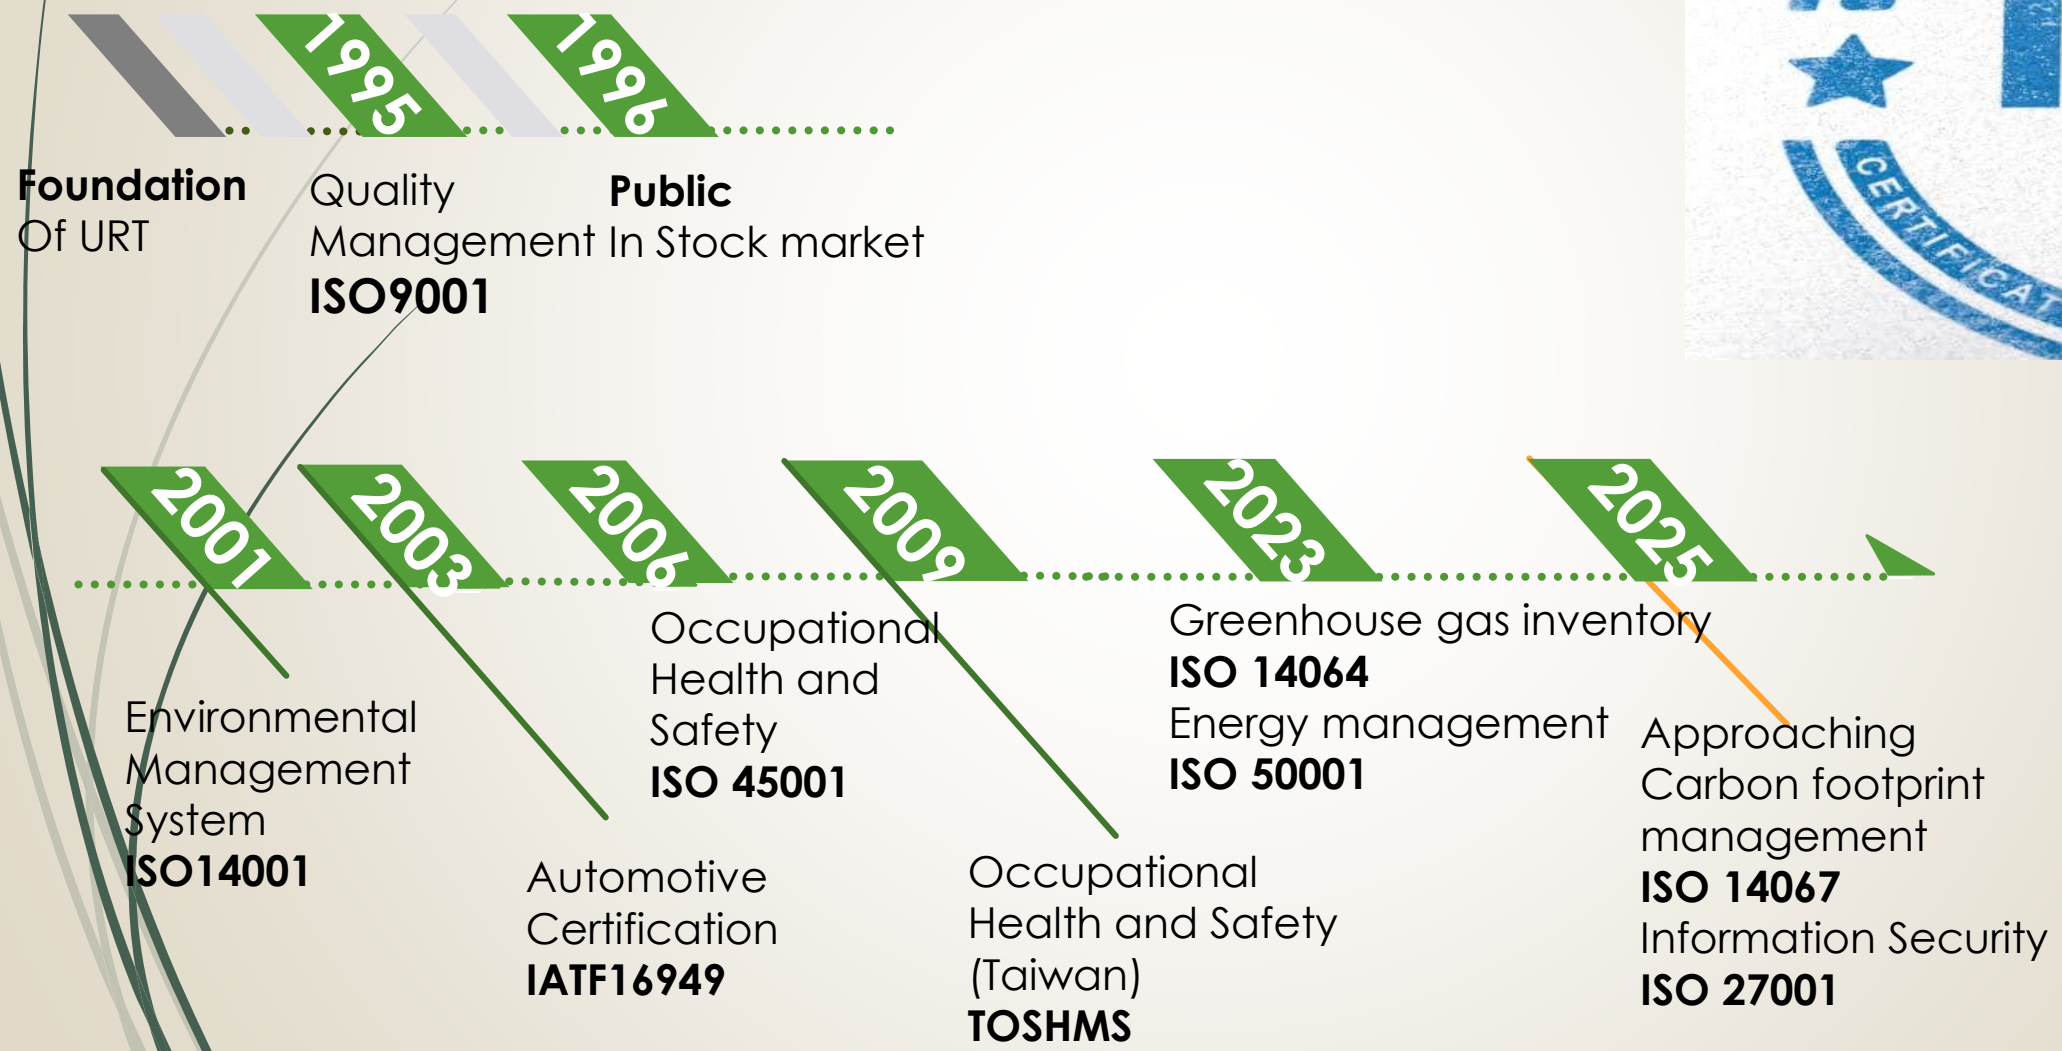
1995

1996

Foundation
Of URT

Quality
Management
ISO9001

Public
In Stock market

CERTIFICAT

2001

2003

2006

2009

2023

2025

Environmental Management System
ISO14001

Automotive Certification
IATF16949

Occupational Health and Safety
ISO 45001

Occupational Health and Safety (Taiwan)
TOSHMS

Greenhouse gas inventory
ISO 14064
Energy management
ISO 50001

Approaching
Carbon footprint management
ISO 14067
Information Security
ISO 27001